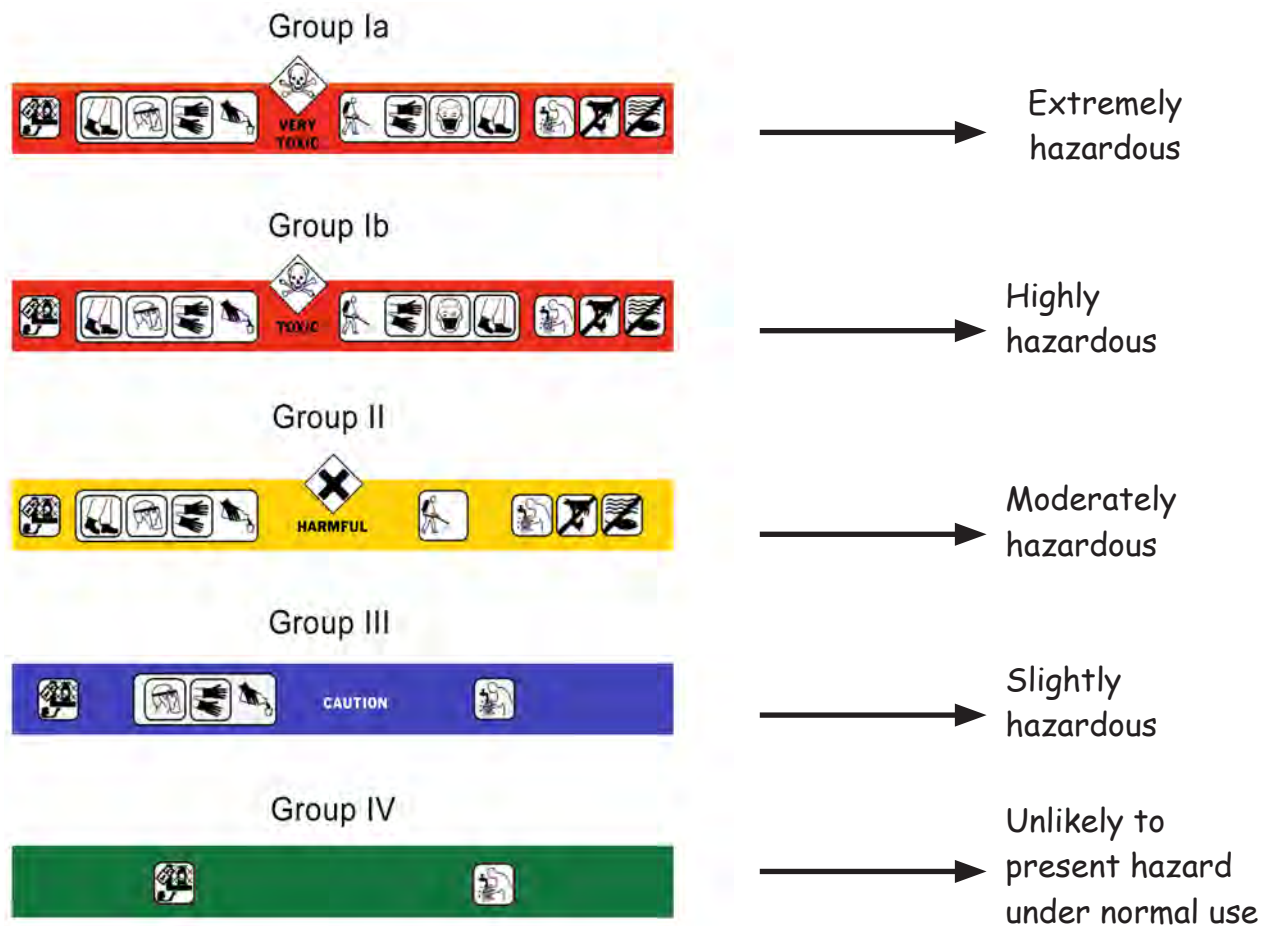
Group Ia

VERY TOXIC

Extremely hazardous

Group Ib

TOXIC

Highly hazardous

Group II

HARMFUL

Moderately hazardous

Group III

CAUTION

Slightly hazardous

Group IV

Unlikely to present hazard under normal use